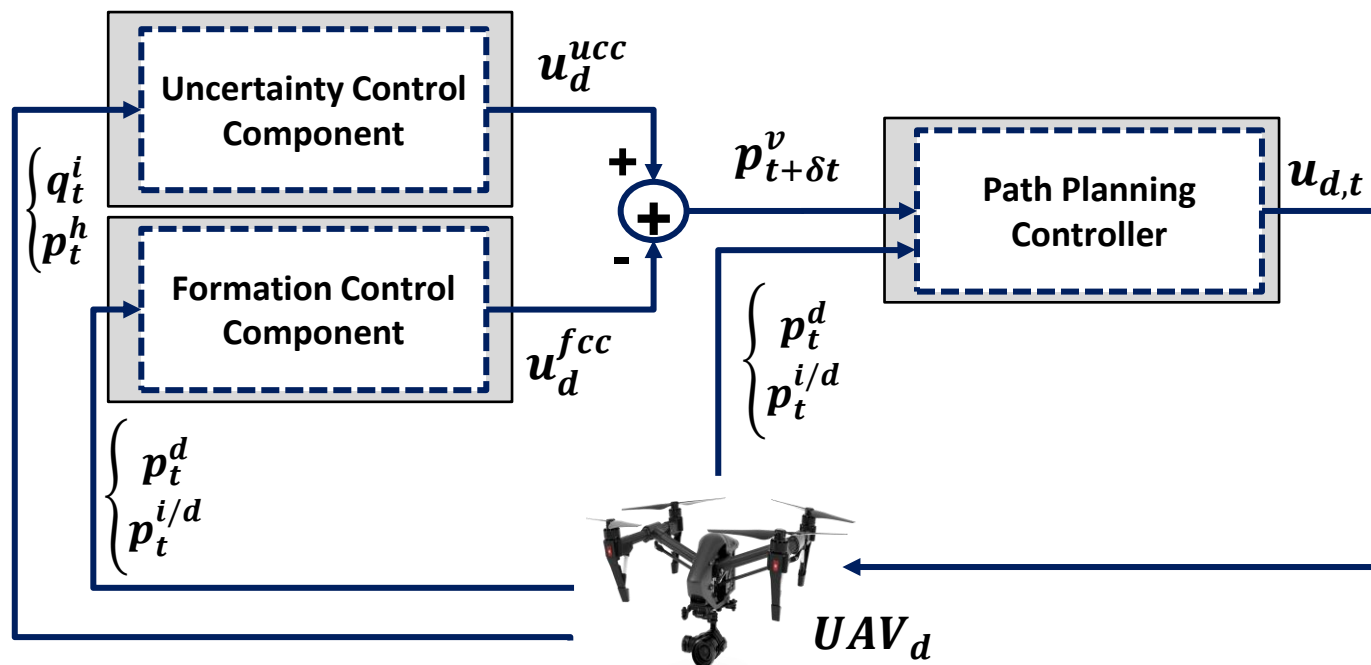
Uncertainty Control Component

$u_d^{ucc}$

+

$p_{t+\delta t}^{v}$

Path Planning Controller

$u_{d,t}$

$\begin{cases} q_t^i \\ p_t^h \end{cases}$

Formation Control Component

-

$u_d^{fcc}$

$\begin{cases} p_t^d \\ p_t^{i/d} \end{cases}$

$\begin{cases} p_t^d \\ p_t^{i/d} \end{cases}$

$UAV_d$